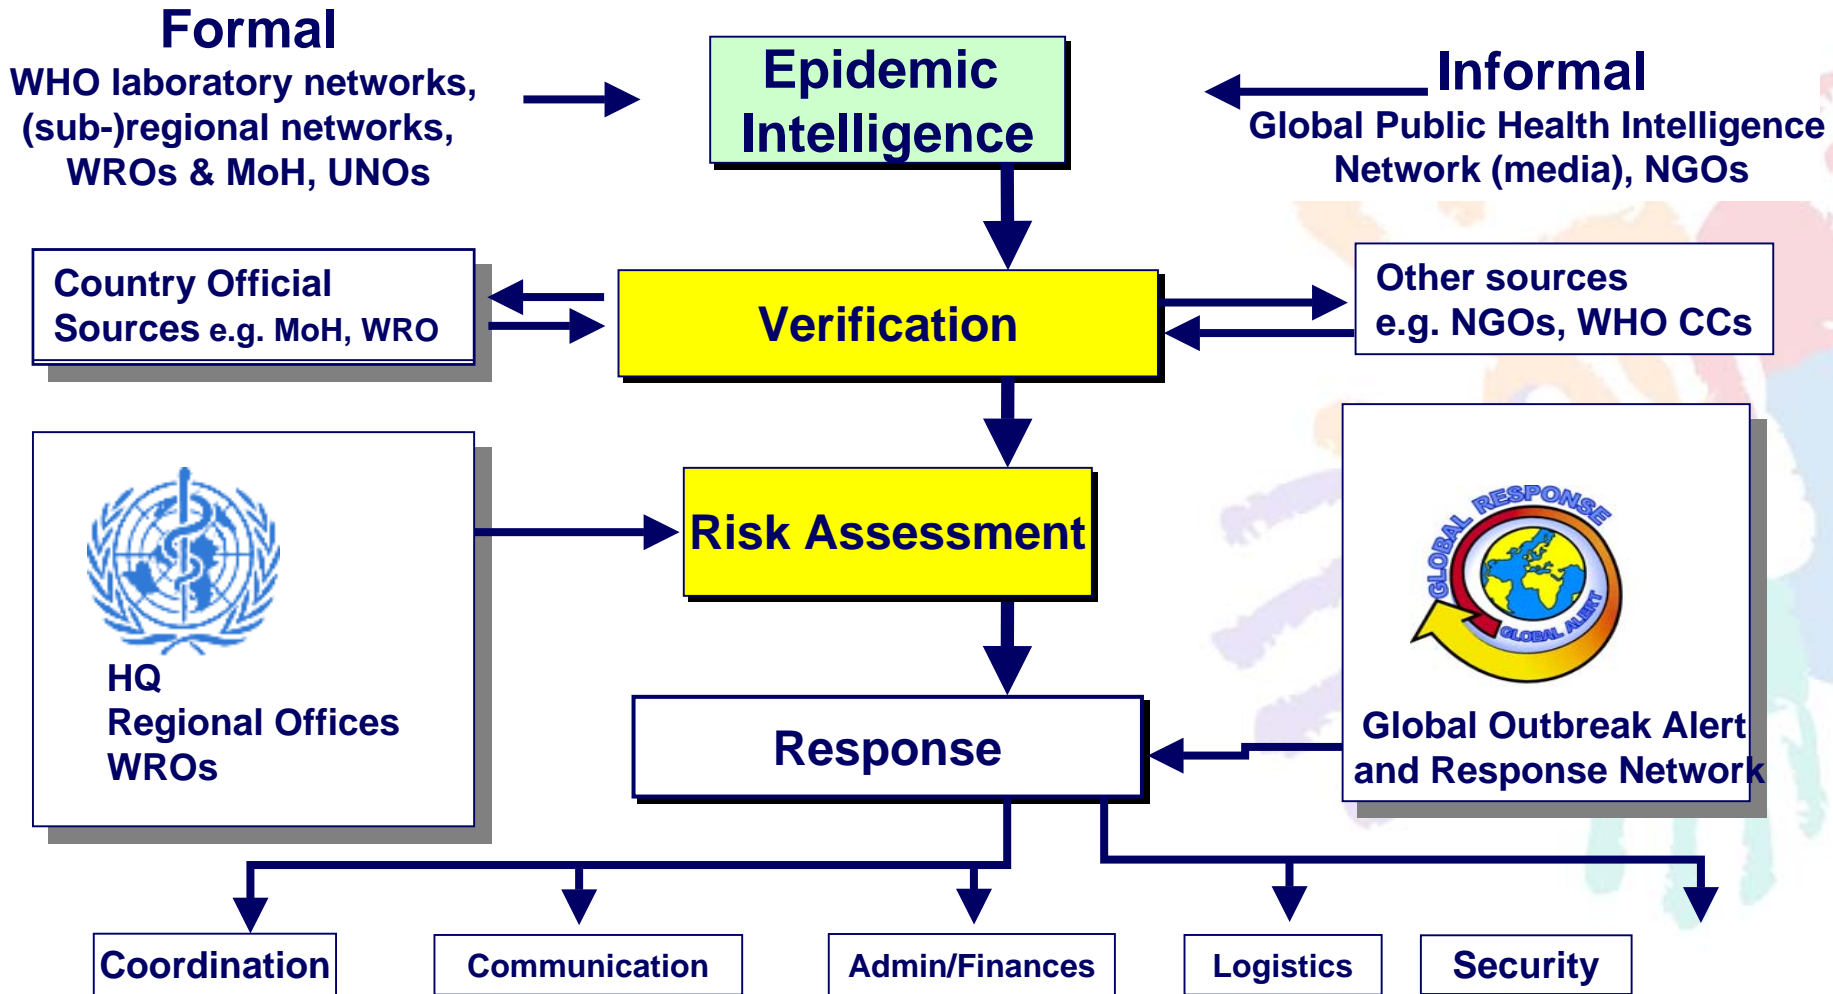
Formal
WHO laboratory networks, (sub-)regional networks, WROs & MoH, UNOs

Epidemic Intelligence

Informal
Global Public Health Intelligence Network (media), NGOs

Country Official Sources e.g. MoH, WRO

Verification

Other sources e.g. NGOs, WHO CCs

HQ
Regional Offices
WROs

Risk Assessment

GLOBAL RESPONSE
GLOBAL ALERT

Global Outbreak Alert and Response Network

Response

Coordination

Communication

Admin/Finances

Logistics

Security